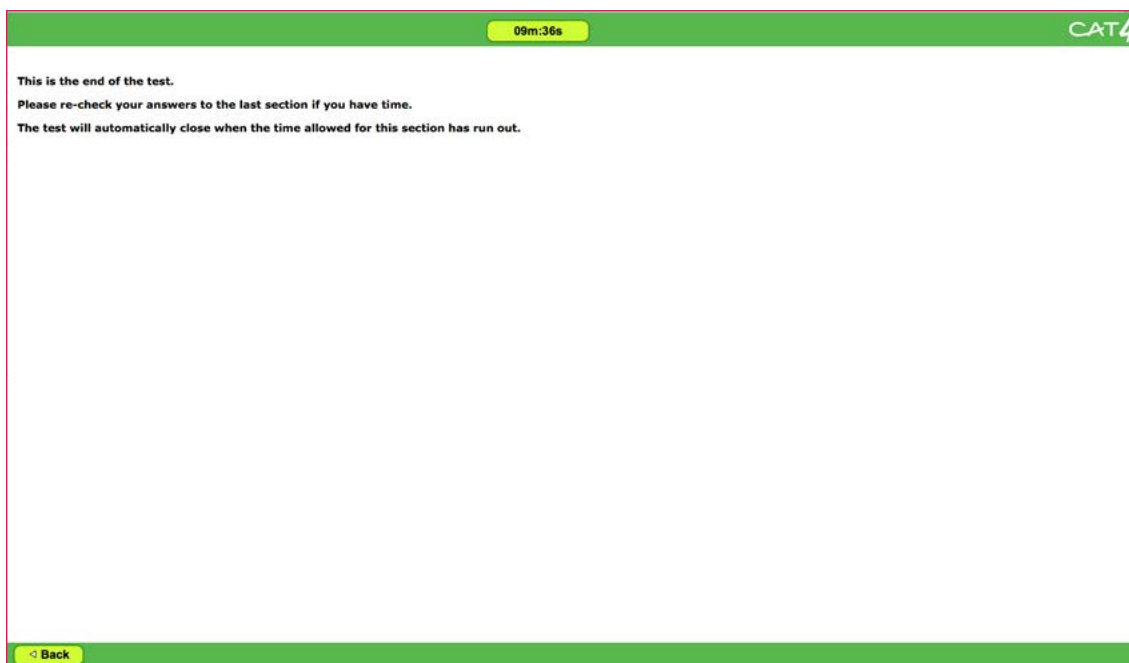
09m:36s

CAT4

This is the end of the test.

Please re-check your answers to the last section if you have time.

The test will automatically close when the time allowed for this section has run out.

◁ Back